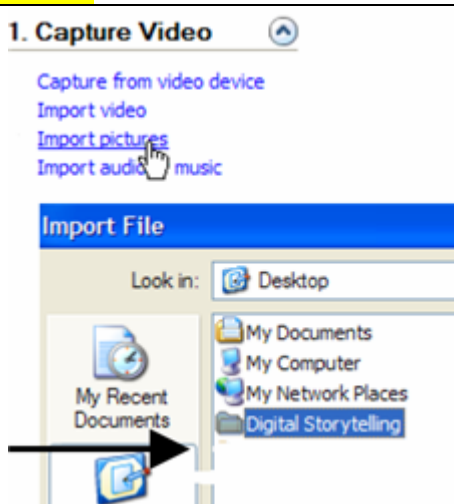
1. Capture Video

Capture from video device
Import video
Import pictures
Import audi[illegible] music

Import File

Look in: Desktop

My Recent Documents

My Documents
My Computer
My Network Places
Digital Storytelling